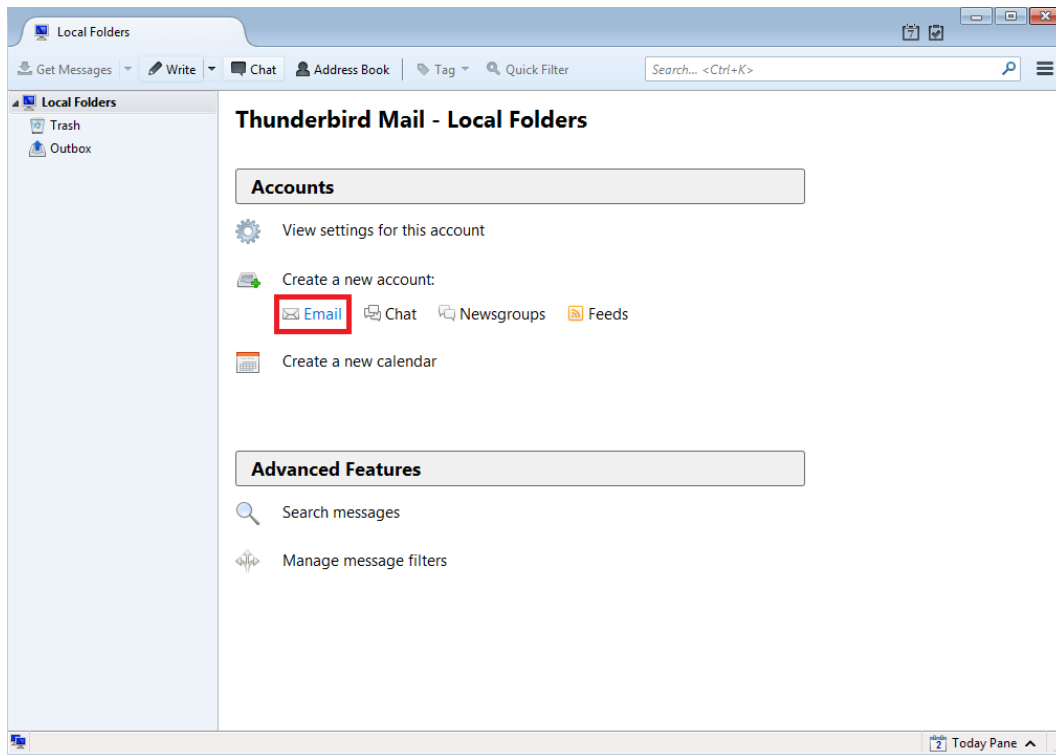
Local Folders

Get Messages | Write | Chat | Address Book | Tag | Quick Filter | Search... <Ctrl+K>

Local Folders
Trash
Outbox

Thunderbird Mail - Local Folders

Accounts

View settings for this account

Create a new account:

Email Chat Newsgroups Feeds

Create a new calendar

Advanced Features

Search messages

Manage message filters

Today Pane